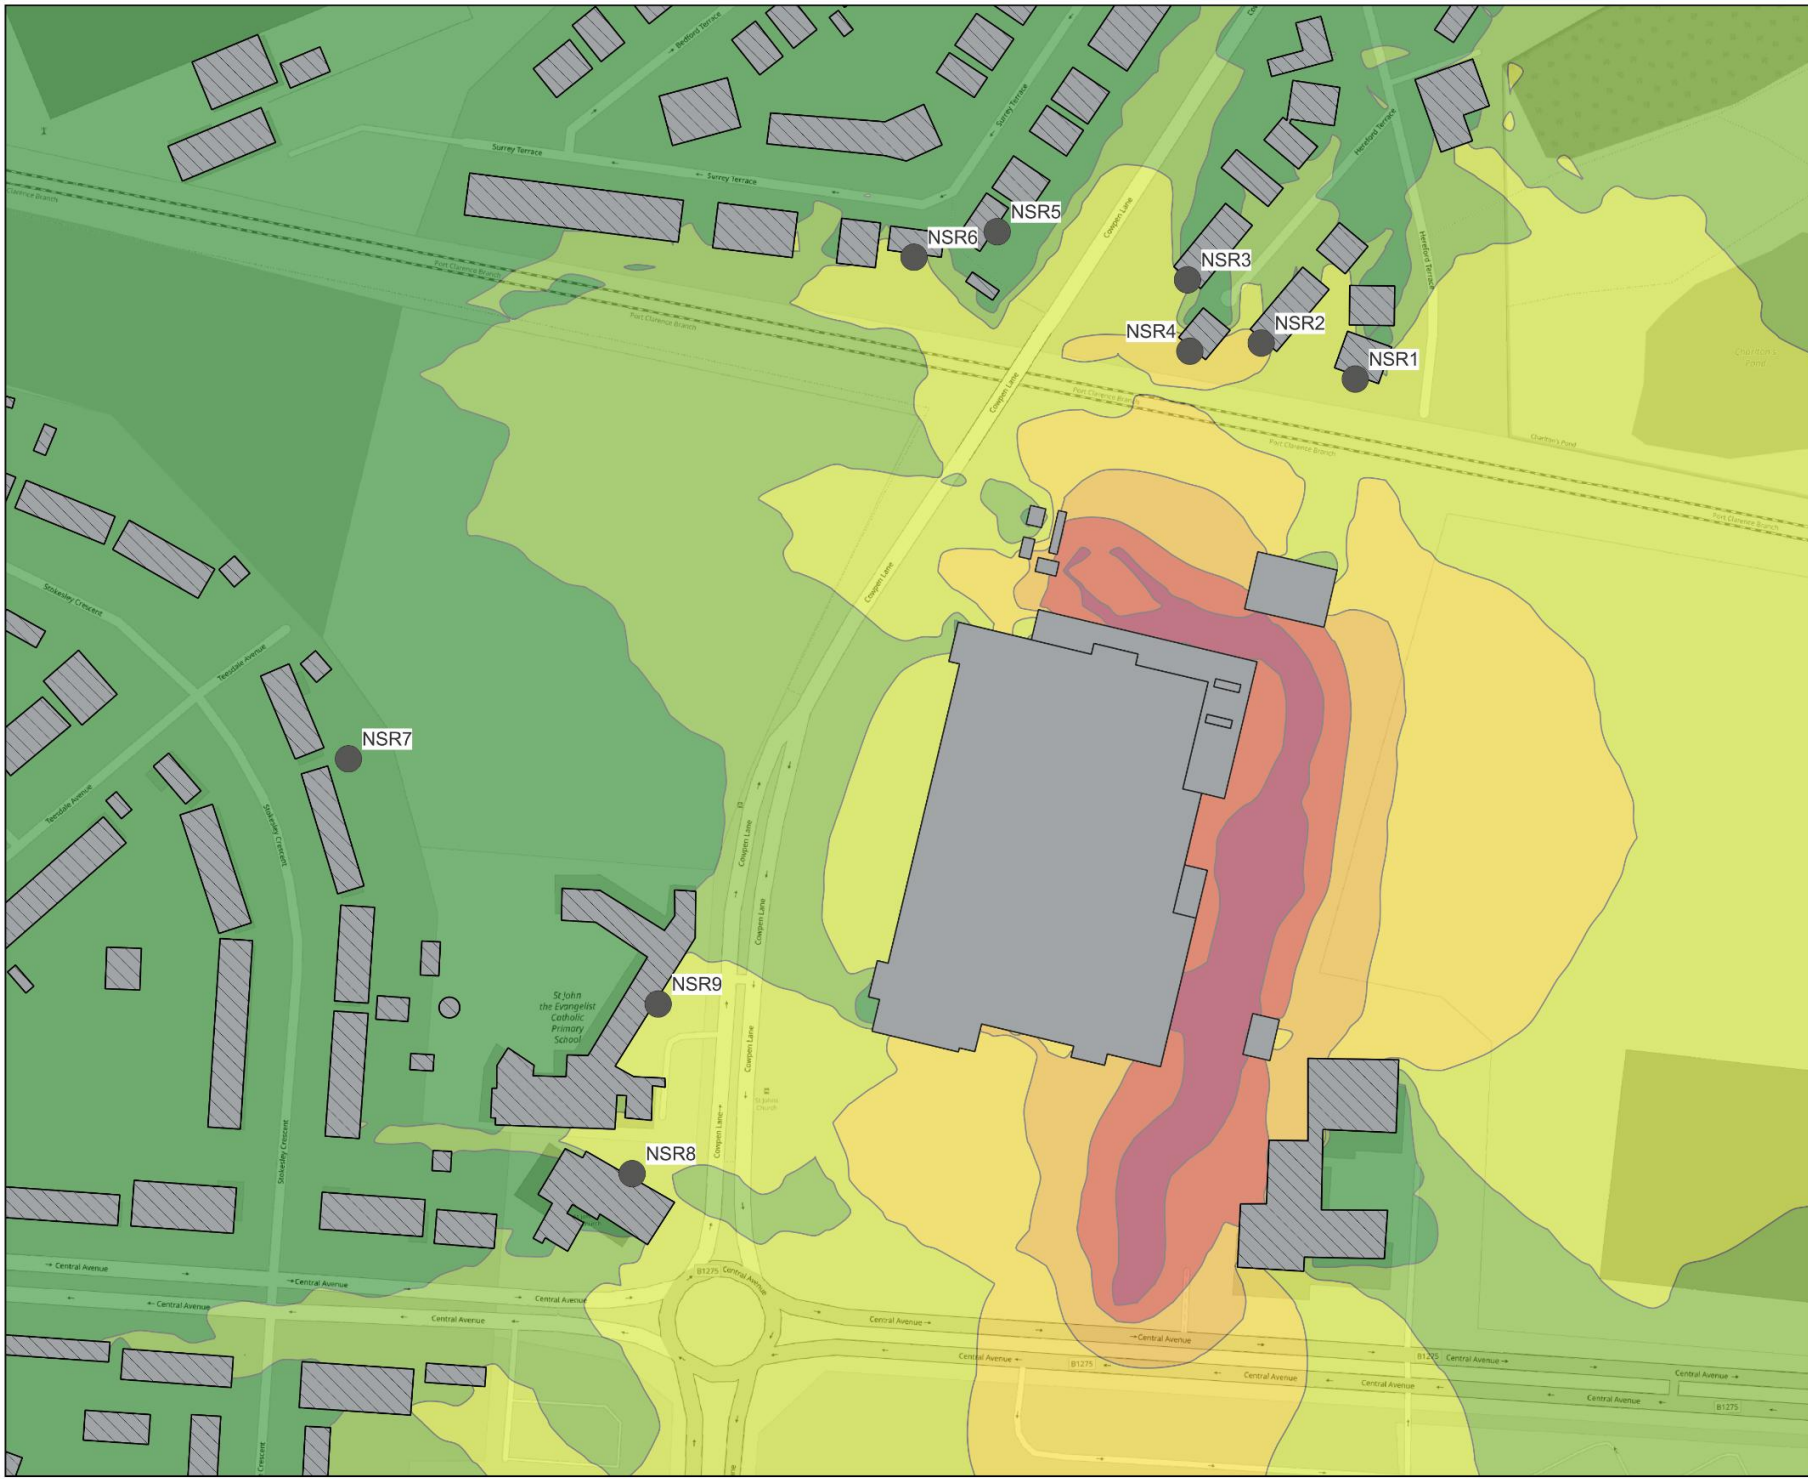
Bedford Terrace
Surrey Terrace
Surrey Terrace
Surrey Terrace
Port Clarence Branch
Port Clarence Branch
Cowpen Lane
Hereford Terrace
Hereford Terrace
NSR5
NSR6
NSR3
NSR4
NSR2
NSR1
Port Clarence Branch
Port Clarence Branch
Port Clarence Branch
Cowpen Lane
Cowpen Lane
Stokesley Crescent
Teesdale Avenue
Teesdale Avenue
NSR7
Stokesley Crescent
Cowpen Lane
Cowpen Lane
NSR9
St John the Evangelist Catholic Primary School
Cowpen Lane
NSR8
Stokesley Crescent
Central Avenue
Central Avenue
Central Avenue
Central Avenue
Central Avenue
B1275 Central Avenue
Central Avenue
Central Avenue
Central Avenue
B1275
Central Avenue
Central Avenue
B1275 Central Avenue
Central Avenue
Central Avenue
B1275